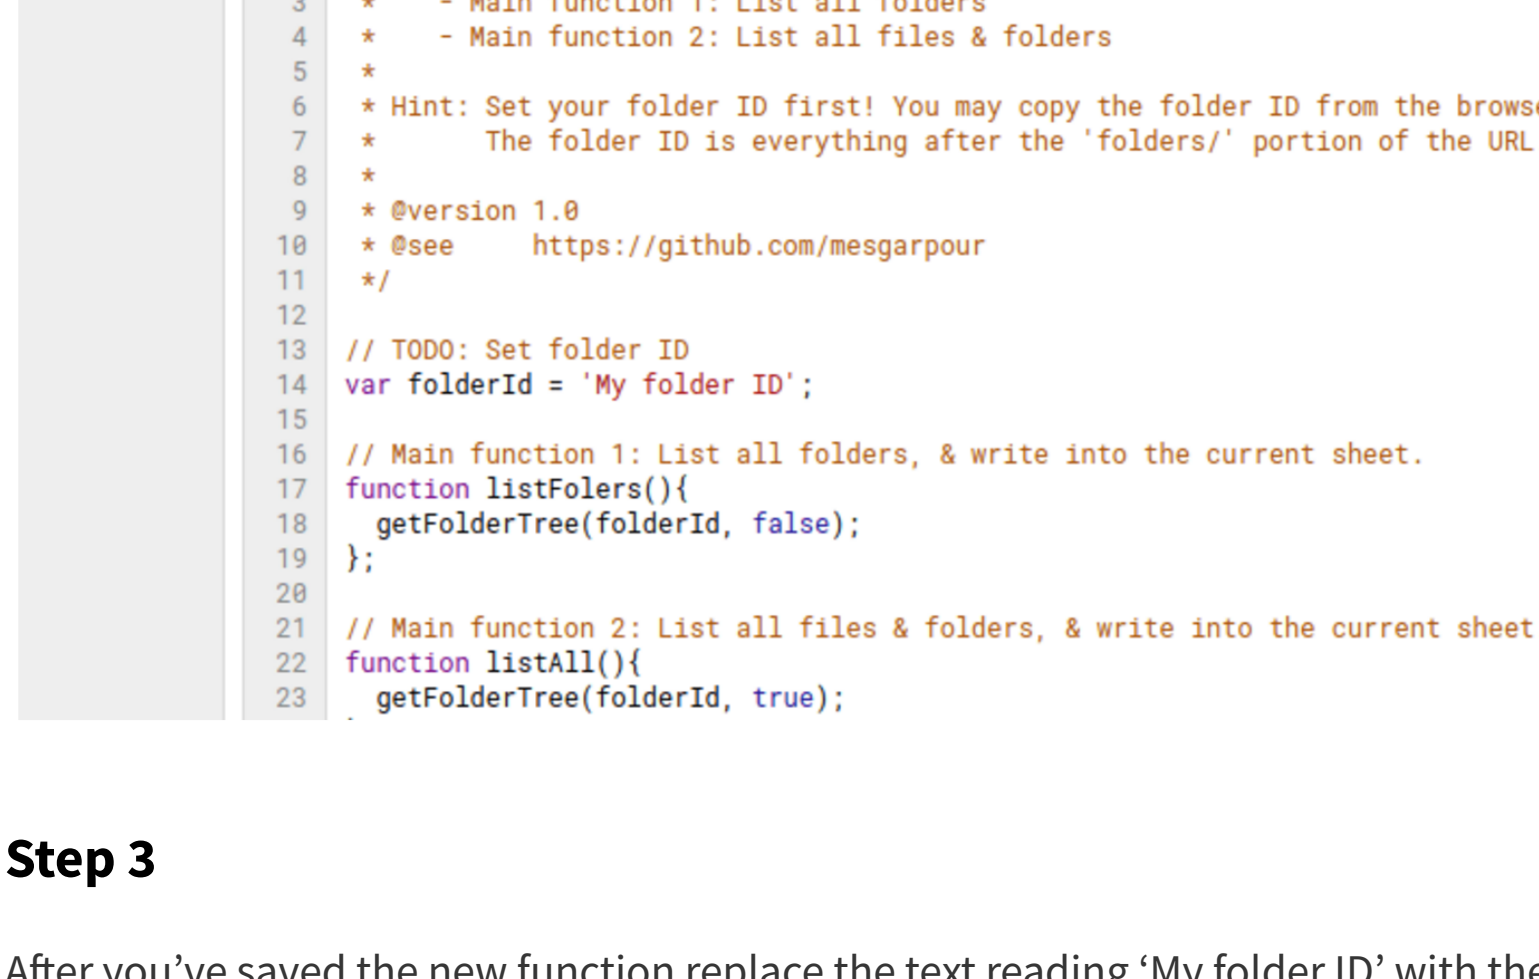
3 * - Main function 1: List all folders
4 * - Main function 2: List all files & folders
5 *
6 * Hint: Set your folder ID first! You may copy the folder ID from the brows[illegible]
7 * The folder ID is everything after the 'folders/' portion of the URL
8 *
9 * @version 1.0
10 * @see https://github.com/mesgarpour
11 */
12
13 // TODO: Set folder ID
14 var folderId = 'My folder ID';
15
16 // Main function 1: List all folders, & write into the current sheet.
17 function listFolers(){
18 getFolderTree(folderId, false);
19 };
20
21 // Main function 2: List all files & folders, & write into the current sheet
22 function listAll(){
23 getFolderTree(folderId, true);

Step 3

After you've saved the new function replace the text reading 'My folder ID' with the